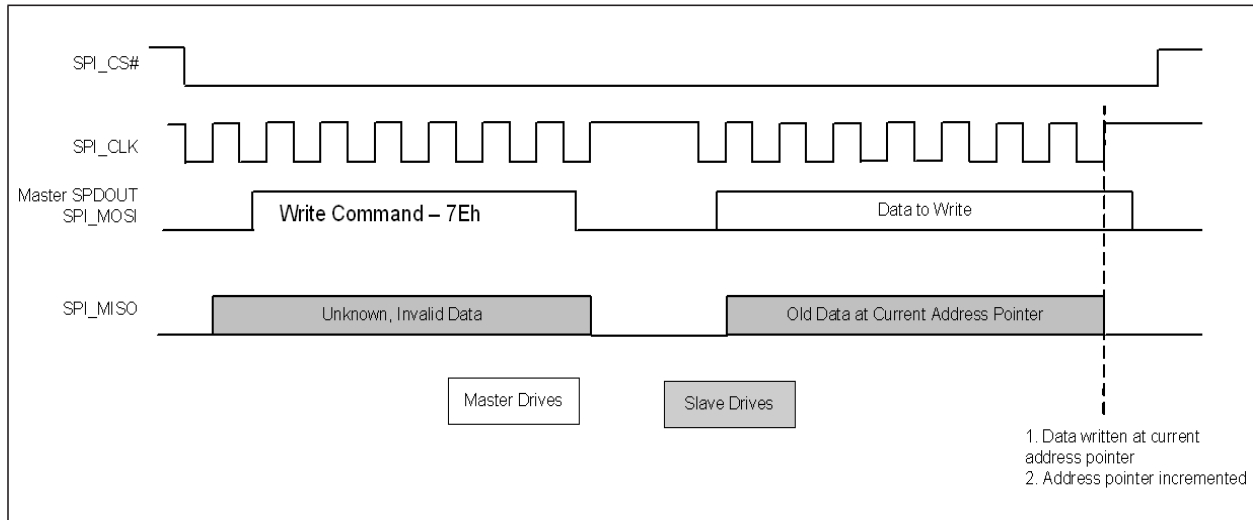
SPI_CS#

SPI_CLK

Master SPDOUT
SPI_MOSI

Write Command – 7Eh

Data to Write

SPI_MISO

Unknown, Invalid Data

Old Data at Current Address Pointer

Master Drives

Slave Drives

1. Data written at current address pointer
2. Address pointer incremented